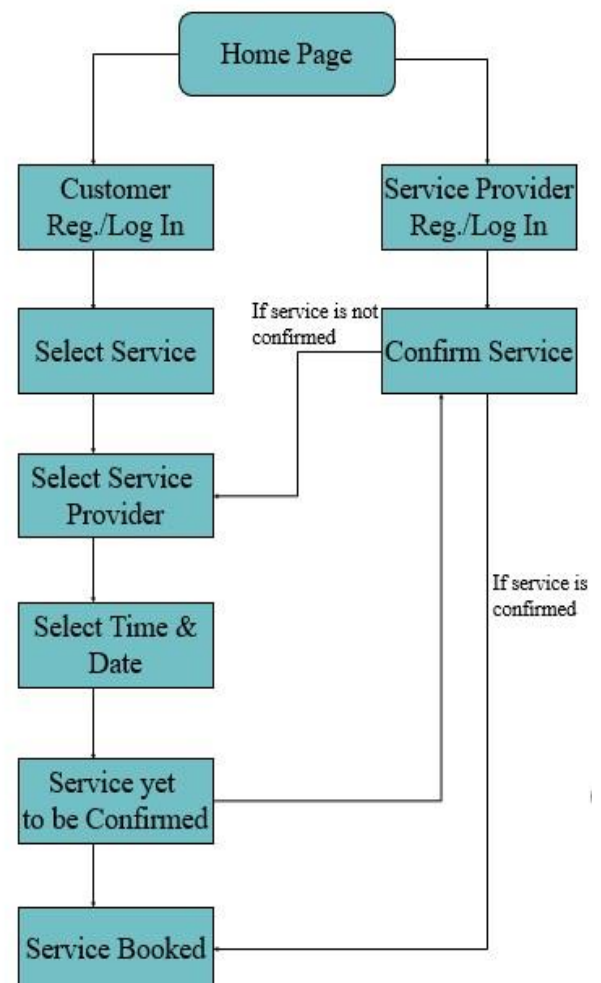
Home Page

Customer Reg./Log In

Service Provider Reg./Log In

If service is not confirmed

Select Service

Confirm Service

Select Service Provider

If service is confirmed

Select Time & Date

Service yet to be Confirmed

Service Booked